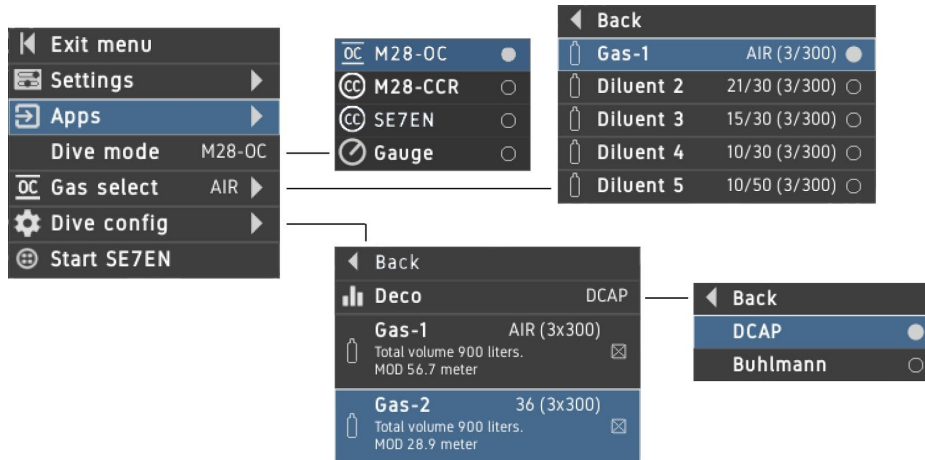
Exit menu
Settings
Apps
Dive mode M28-OC
OC Gas select AIR
Dive config
Start SE7EN

OC M28-OC
CC M28-CCR
CC SE7EN
Gauge

Back
Gas-1 AIR (3/300)
Diluent 2 21/30 (3/300)
Diluent 3 15/30 (3/300)
Diluent 4 10/30 (3/300)
Diluent 5 10/50 (3/300)

Back
Deco DCAP
Gas-1 AIR (3x300)
Total volume 900 liters.
MOD 56.7 meter
Gas-2 36 (3x300)
Total volume 900 liters.
MOD 28.9 meter

Back
DCAP
Buhlmann